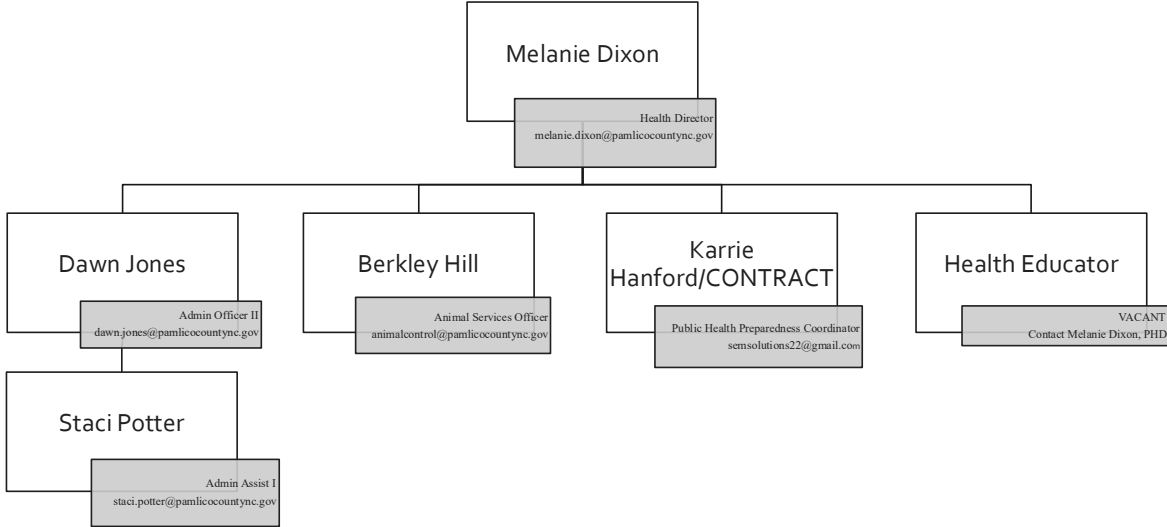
Melanie Dixon

Health Director
melanie.dixon@pamlicocountync.gov

Dawn Jones

Admin Officer II
dawn.jones@pamlicocountync.gov

Berkley Hill

Animal Services Officer
animalcontrol@pamlicocountync.gov

Karrie Hanford/CONTRACT

Public Health Preparedness Coordinator
semsolutions22@gmail.com

Health Educator

VACANT
Contact Melanie Dixon, PHD

Staci Potter

Admin Assist I
staci.potter@pamlicocountync.gov